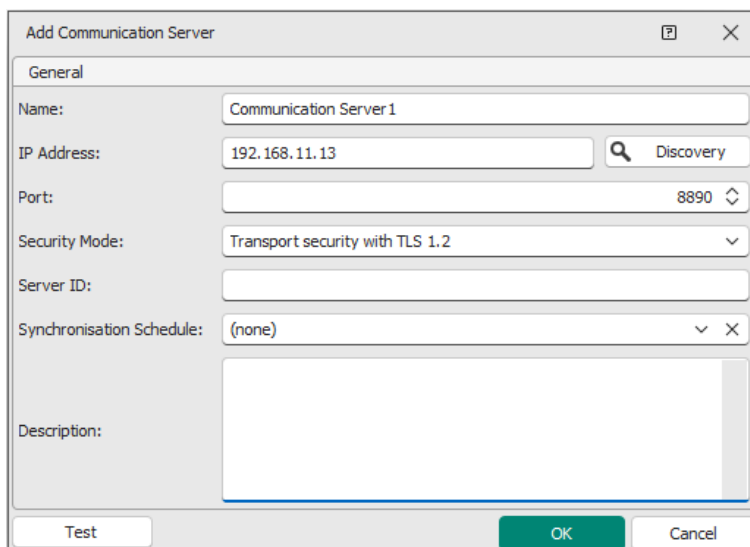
Add Communication Server

General

Name: Communication Server1

IP Address: 192.168.11.13 Discovery

Port: 8890

Security Mode: Transport security with TLS 1.2

Server ID:

Synchronisation Schedule: (none)

Description:

Test OK Cancel